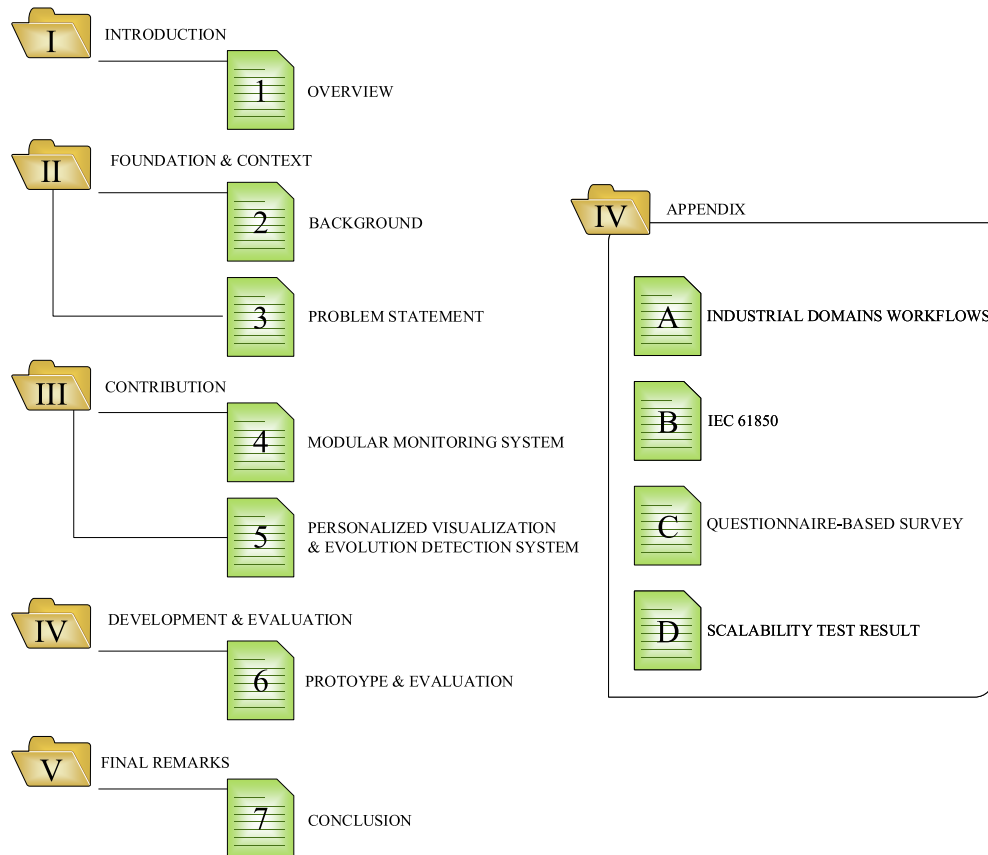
I INTRODUCTION

1 OVERVIEW

II FOUNDATION & CONTEXT

2 BACKGROUND

3 PROBLEM STATEMENT

III CONTRIBUTION

4 MODULAR MONITORING SYSTEM

5 PERSONALIZED VISUALIZATION & EVOLUTION DETECTION SYSTEM

IV DEVELOPMENT & EVALUATION

6 PROTOYPE & EVALUATION

V FINAL REMARKS

7 CONCLUSION

IV APPENDIX

A INDUSTRIAL DOMAINS WORKFLOWS

B IEC 61850

C QUESTIONNAIRE-BASED SURVEY

D SCALABILITY TEST RESULT